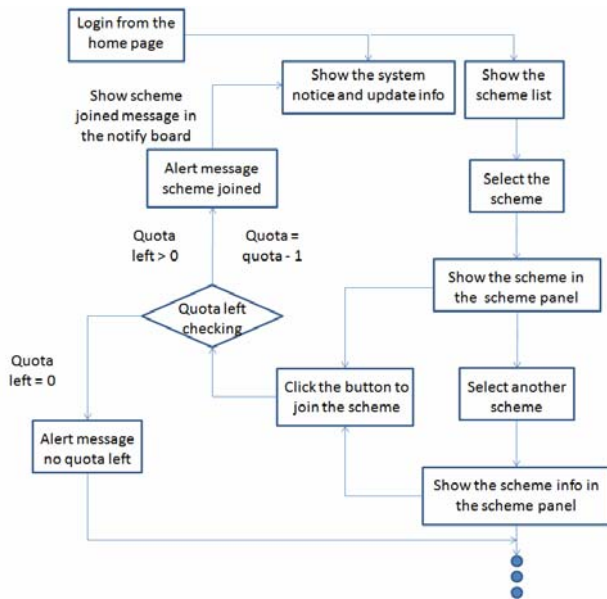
Login from the home page

Show the system notice and update info

Show the scheme list

Show scheme joined message in the notify board

Alert message scheme joined

Select the scheme

Quota left > 0

Quota = quota - 1

Show the scheme in the scheme panel

Quota left checking

Quota left = 0

Click the button to join the scheme

Select another scheme

Alert message no quota left

Show the scheme info in the scheme panel